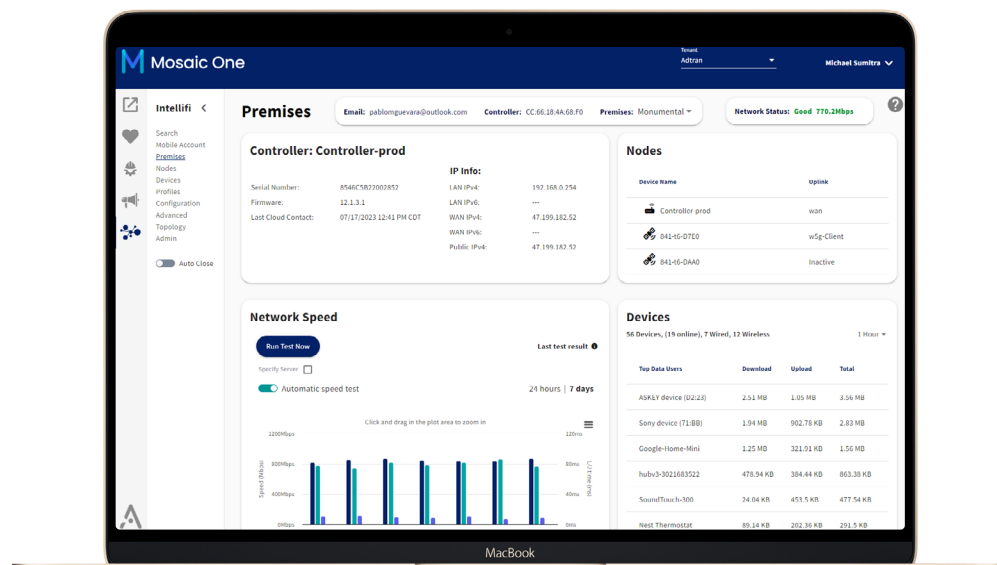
Mosaic One

Tenant
Adtran

Michael Sumitra

Intellifi

Search
Mobile Account
Premises
Nodes
Devices
Profiles
Configuration
Advanced
Topology
Admin

Auto Close

Premises

Email: pablomguevara@outlook.com Controller: CC:66:18:4A:68:F0 Premises: Monumental

Network Status: Good 770.2Mbps

Controller: Controller-prod

Serial Number: 8546C5B22002852
Firmware: 12.1.3.1
Last Cloud Contact: 07/17/2023 12:41 PM CDT

IP Info:
LAN IPv4: 192.168.0.254
LAN IPv6: ---
WAN IPv4: 47.199.182.52
WAN IPv6: ---
Public IPv4: 47.199.182.52

Nodes

| Device Name | Uplink |
|---|---|
| Controller prod | wan |
| 841-t6-D7E0 | w5g-Client |
| 841-t6-DAA0 | Inactive |

Network Speed

Run Test Now

Last test result

Specify Server

Automatic speed test

24 hours | 7 days

Click and drag in the plot area to zoom in

1200Mbps
800Mbps
400Mbps
0Mbps
Speed (Mbps)
120ms
80ms
40ms
0ms
Latency (ms)

Devices

56 Devices, (19 online), 7 Wired, 12 Wireless

1 Hour

| Top Data Users | Download | Upload | Total |
|---|---|---|---|
| ASKEY device (D2:23) | 2.51 MB | 1.05 MB | 3.56 MB |
| Sony device (71:BB) | 1.94 MB | 902.78 KB | 2.83 MB |
| Google-Home-Mini | 1.25 MB | 321.01 KB | 1.56 MB |
| hubv3-3021683522 | 478.94 KB | 384.44 KB | 863.38 KB |
| SoundTouch-300 | 24.04 KB | 453.5 KB | 477.54 KB |
| Nest Thermostat | 89.14 KB | 202.36 KB | 291.5 KB |

MacBook